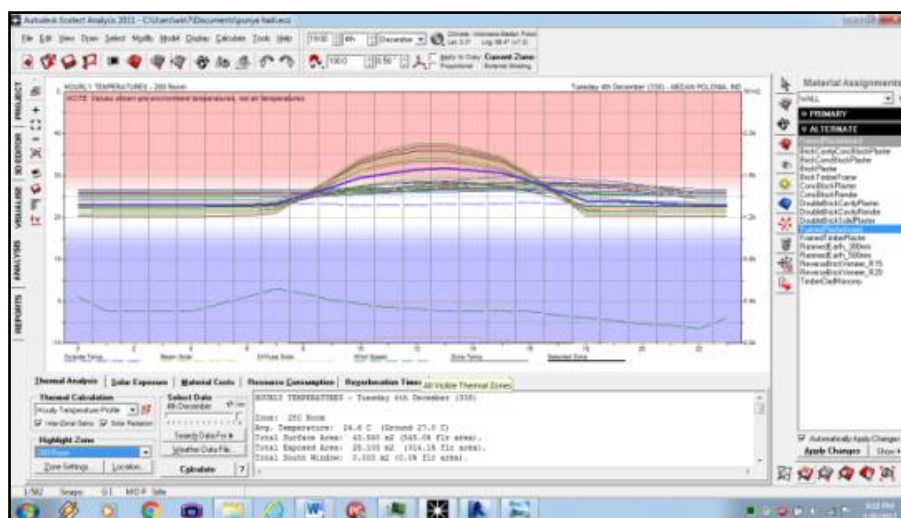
Autodesk Ecotect Analysis 2011 - C:\Users\win7\Documents\punya hadi.eco

File Edit View Draw Select Modify Model Display Calculate Tools Help

HOURLY TEMPERATURES - 250 Room

Tuesday 4th December (338) - MEDAN POLONIA, IND

NOTE: Values shown are environmental temperatures, not air temperatures.

PROJECT

3D EDITOR

VISUALISE

ANALYSIS

REPORTS

Outside Temp.

Beam Solar

Diffuse Solar

Wind Speed

Zone Temp.

Selected Zone

Thermal Analysis | Solar Exposure | Material Costs | Resource Consumption | Reverberation Times

All Visible Thermal Zones

Thermal Calculation

Hourly Temperature Profile

Inter-Zonal Gains

Solar Radiation

Select Date

4th December

Yearly Data For

Weather Data File...

Highlight Zone

250 Room

Zone Settings

Location...

Calculate

HOURLY TEMPERATURES - Tuesday 4th December (338)

Zone: 250 Room
Avg. Temperature: 24.6 C (Ground 27.0 C)
Total Surface Area: 40.580 m2 (545.0% flr area).
Total Exposed Area: 25.105 m2 (314.1% flr area).
Total South Window: 0.000 m2 (0.0% flr area).

Material Assignments

WALL

PRIMARY

ALTERNATE

BrickCavityConcBlockPlaster
BrickConcBlockPlaster
BrickPlaster
BrickTimberFrame
ConcBlockPlaster
ConcBlockRender
DoubleBrickCavityPlaster
DoubleBrickCavityRender
DoubleBrickSolidPlaster
FramedPlasterboard
FramedTimberPlaster
RammedEarth_300mm
RammedEarth_500mm
ReverseBrickVeneer_R15
ReverseBrickVeneer_R20
TimberCladMasonry

Automatically Apply Changes

Apply Changes

Show

1/582 Snaps: G1 MOF Site